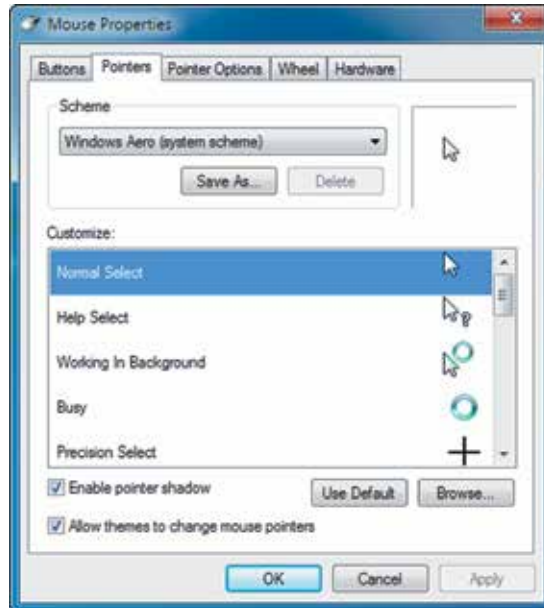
Mouse Properties

Buttons | Pointers | Pointer Options | Wheel | Hardware

Scheme

Windows Aero (system scheme)

Save As... Delete

Customize:

Normal Select

Help Select

Working In Background

Busy

Precision Select

Enable pointer shadow

Use Default Browse...

Allow themes to change mouse pointers

OK Cancel Apply